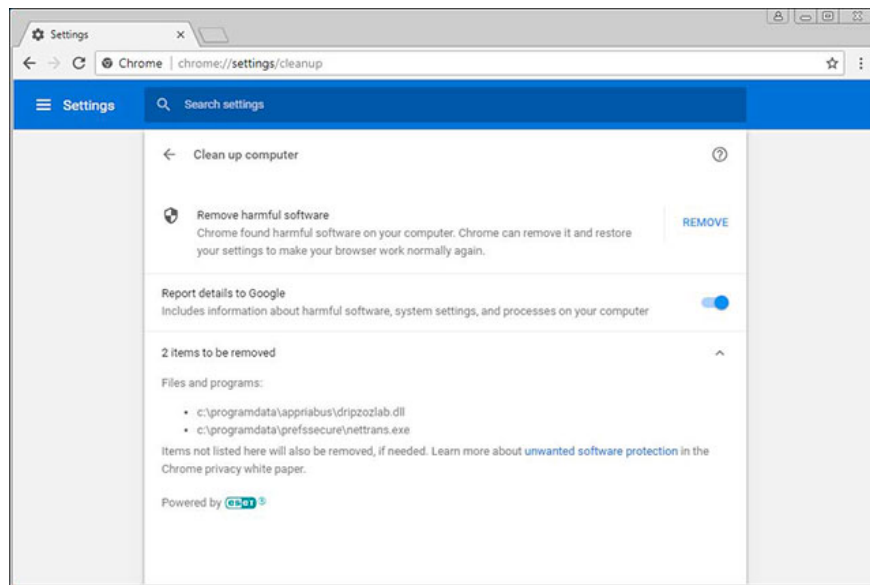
Settings ×

Chrome | chrome://settings/cleanup

Settings

Search settings

Clean up computer

Remove harmful software
Chrome found harmful software on your computer. Chrome can remove it and restore your settings to make your browser work normally again.

REMOVE

Report details to Google
Includes information about harmful software, system settings, and processes on your computer

2 items to be removed

Files and programs:

• c:\programdata\appriabus\dripzozlab.dll
• c:\programdata\prefssecure\nettrans.exe

Items not listed here will also be removed, if needed. Learn more about unwanted software protection in the Chrome privacy white paper.

Powered by eset